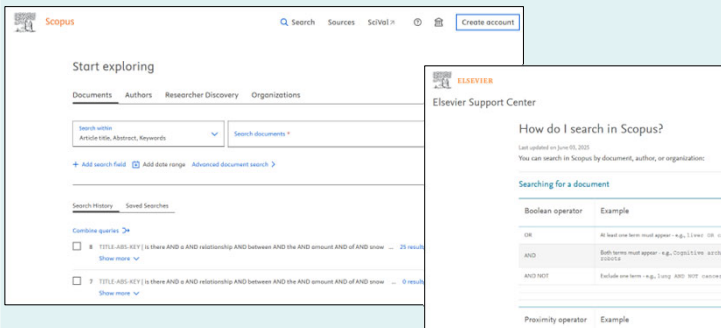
Scopus

Search Sources SciVal ↗ Create account

Start exploring

Documents Authors Researcher Discovery Organizations

Search within
Article title, Abstract, Keywords

Search documents *

+ Add search field Add date range Advanced document search >

Search History Saved Searches

Combine queries

8 TITLE-ABS-KEY ( is there AND a AND relationship AND between AND the AND amount AND of AND snow ... 26 results
Show more

7 TITLE-ABS-KEY ( is there AND a AND relationship AND between AND the AND amount AND of AND snow ... 0 results
Show more

ELSEVIER

Elsevier Support Center

How do I search in Scopus?

Last updated on June 03, 2025
You can search in Scopus by document, author, or organization:

Searching for a document

| Boolean operator | Example |
|---|---|
| OR | At least one term must appear - e.g., liver OR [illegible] |
| AND | Both terms must appear - e.g., Cognitive arch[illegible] robots |
| AND NOT | Exclude one term - e.g., lung AND NOT cancer |

Proximity operator Example